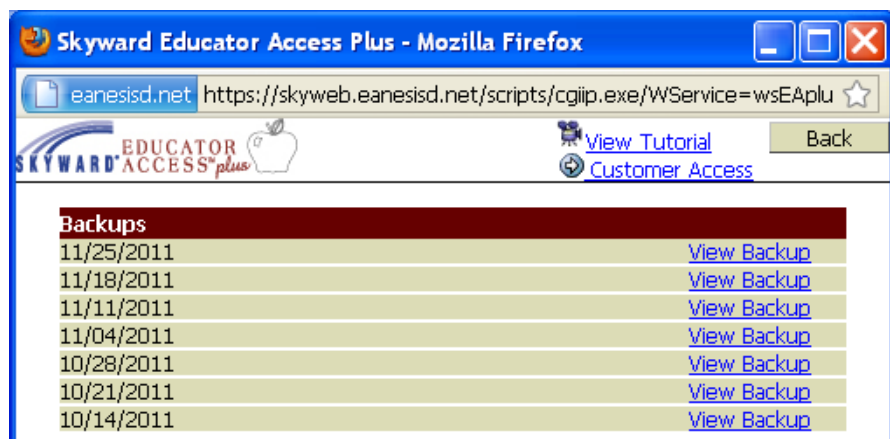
Skyward Educator Access Plus - Mozilla Firefox

eanesisd.net https://skyweb.eanesisd.net/scripts/cgiip.exe/WService=wsEAplu

SKYWARD EDUCATOR ACCESS plus

View Tutorial
Customer Access
Back

| Backups | |
|---|---|
| 11/25/2011 | View Backup |
| 11/18/2011 | View Backup |
| 11/11/2011 | View Backup |
| 11/04/2011 | View Backup |
| 10/28/2011 | View Backup |
| 10/21/2011 | View Backup |
| 10/14/2011 | View Backup |